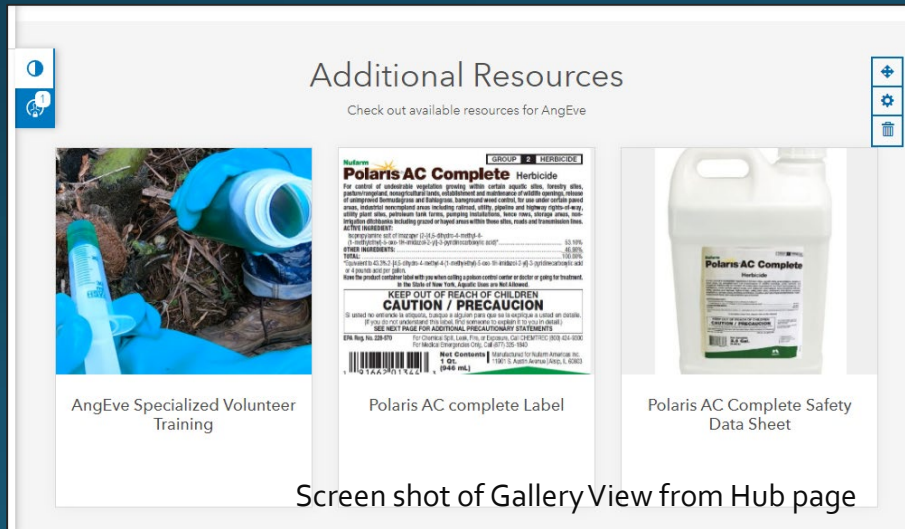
1

Additional Resources

Check out available resources for AngEve

Nufarm
Polaris AC Complete Herbicide

GROUP 2 HERBICIDE

For control of undesirable vegetation growing within certain aquatic sites, forestry sites, pasture/rangeland, nonagricultural lands, establishment and maintenance of wildlife openings, release of unimproved Bermudagrass and Bahiagrass, bareground weed control, for use under certain paved areas, industrial nonrangeland areas including railroad, utility, pipeline and highway rights-of-way, utility plant sites, petroleum tank farms, pumping installations, fence rows, storage areas, non-irrigation ditchbanks including grazed or hayed areas within these sites and roads and transmission lines.

ACTIVE INGREDIENT:
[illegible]

KEEP OUT OF REACH OF CHILDREN
CAUTION / PRECAUCION

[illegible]

SEE NEXT PAGE FOR ADDITIONAL PRECAUTIONARY STATEMENTS

EPA Reg. No. 228-570

Net Contents 1 Qt. (946 mL)

Nufarm
Polaris AC Complete
Herbicide
CAUTION / PRECAUCION

AngEve Specialized Volunteer Training

Polaris AC complete Label

Polaris AC Complete Safety Data Sheet

Screen shot of Gallery View from Hub page